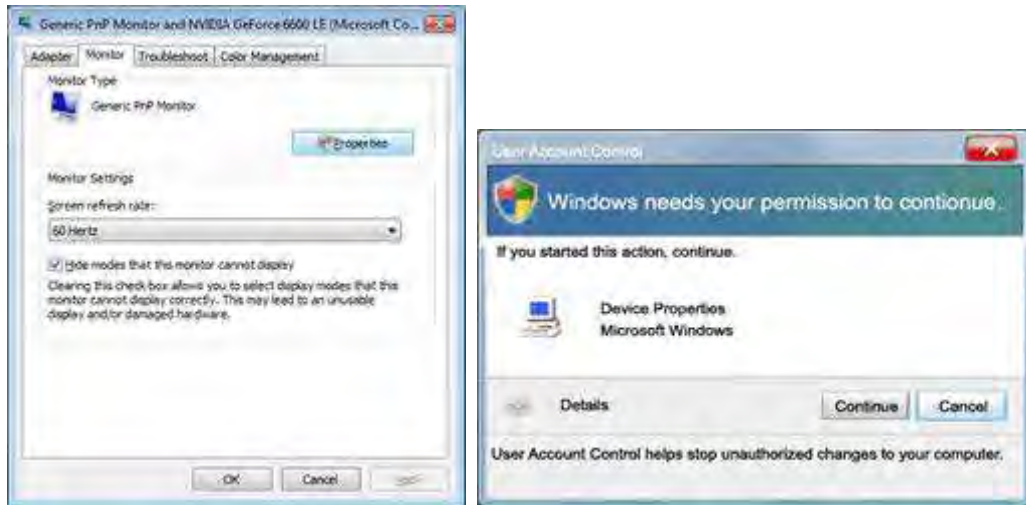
Generic PnP Monitor and NVIDIA GeForce 6600 LE (Microsoft Co...

Adapter | Monitor | Troubleshoot | Color Management

Monitor Type

Generic PnP Monitor

Properties

Monitor Settings

Screen refresh rate:

60 Hertz

Hide modes that this monitor cannot display

Clearing this check box allows you to select display modes that this monitor cannot display correctly. This may lead to an unusable display and/or damaged hardware.

OK | Cancel | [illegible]

User Account Control

Windows needs your permission to contionue.

If you started this action, continue.

Device Properties
Microsoft Windows

Details

Continue | Cancel

User Account Control helps stop unauthorized changes to your computer.